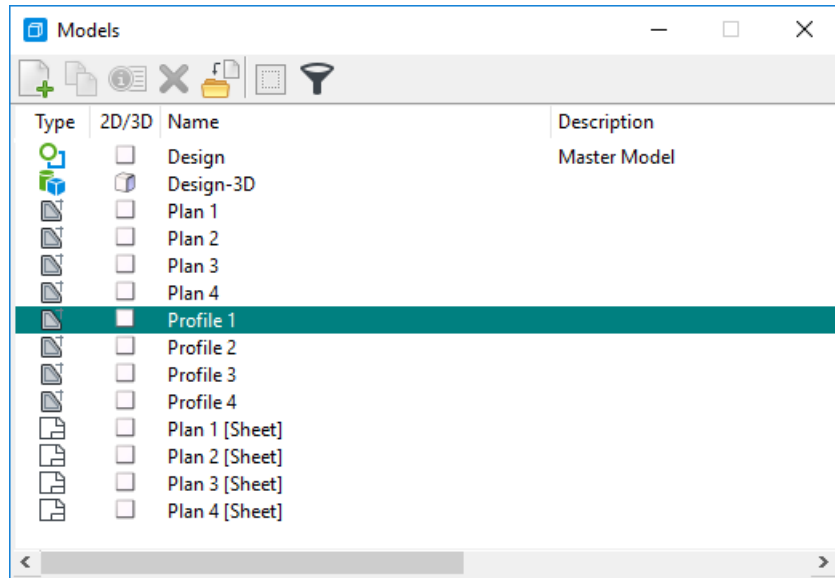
Models

| Type | 2D/3D | Name | Description |
|---|---|---|---|
| | | Design | Master Model |
| | | Design-3D | |
| | | Plan 1 | |
| | | Plan 2 | |
| | | Plan 3 | |
| | | Plan 4 | |
| | | Profile 1 | |
| | | Profile 2 | |
| | | Profile 3 | |
| | | Profile 4 | |
| | | Plan 1 [Sheet] | |
| | | Plan 2 [Sheet] | |
| | | Plan 3 [Sheet] | |
| | | Plan 4 [Sheet] | |